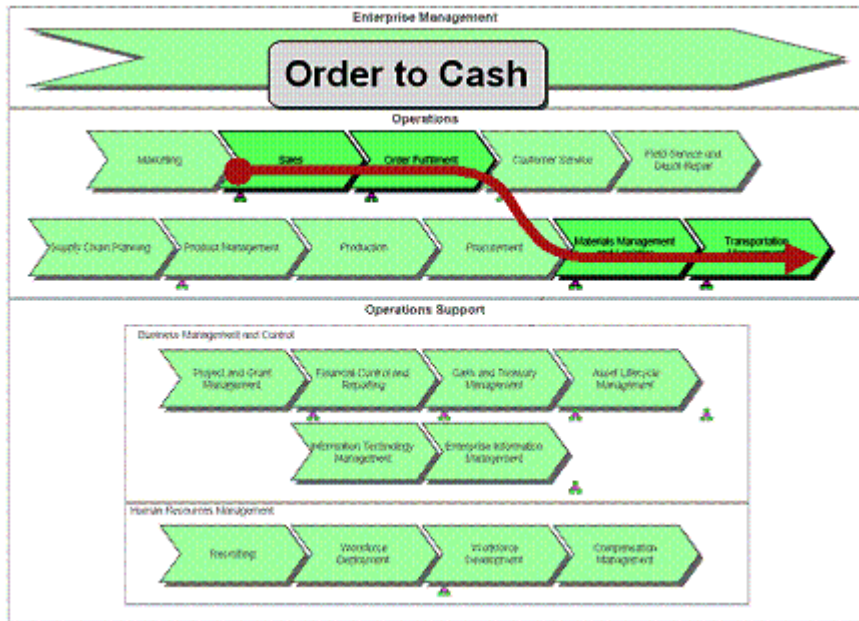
Enterprise Management

Order to Cash

Operations

Marketing

Sales

Order Fulfillment

Customer Service

Field Service and Depot Repair

Supply Chain Planning

Product Management

Production

Procurement

Materials Management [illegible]

Transportation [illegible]

Operations Support

Business Management and Control

Project and Grant Management

Financial Control and Reporting

Cash and Treasury Management

Asset Lifecycle Management

Information Technology Management

Enterprise Information Management

Human Resources Management

Recruiting

Workforce Deployment

Workforce Development

Compensation Management